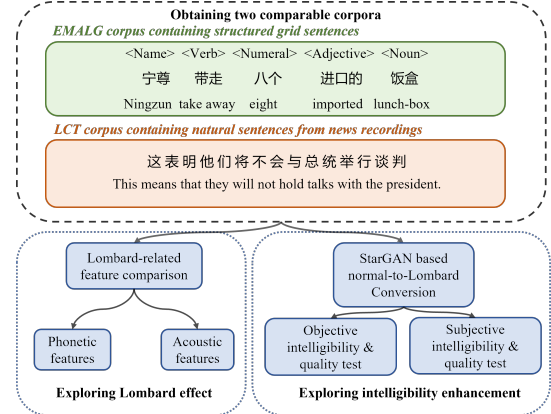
Obtaining two comparable corpora

EMALG corpus containing structured grid sentences

<Name> <Verb> <Numeral> <Adjective> <Noun>

宁尊 带走 八个 进口的 饭盒

Ningzun take away eight imported lunch-box

LCT corpus containing natural sentences from news recordings

这表明他们将不会与总统举行谈判

This means that they will not hold talks with the president.

Lombard-related feature comparison

Phonetic features

Acoustic features

Exploring Lombard effect

StarGAN based normal-to-Lombard Conversion

Objective intelligibility & quality test

Subjective intelligibility & quality test

Exploring intelligibility enhancement